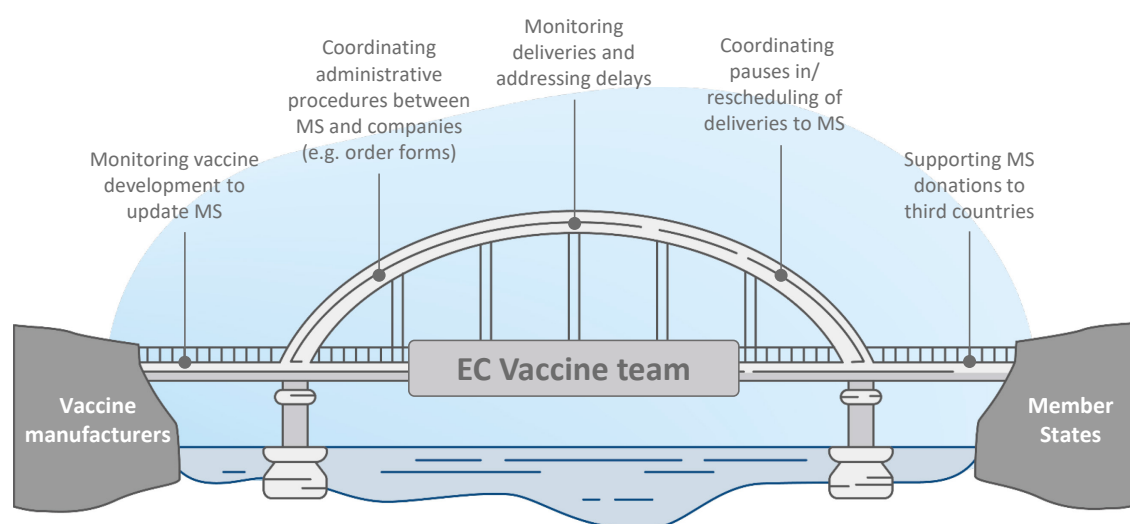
Monitoring vaccine development to update MS

Coordinating administrative procedures between MS and companies (e.g. order forms)

Monitoring deliveries and addressing delays

Coordinating pauses in/ rescheduling of deliveries to MS

Supporting MS donations to third countries

Vaccine manufacturers

EC Vaccine team

Member States